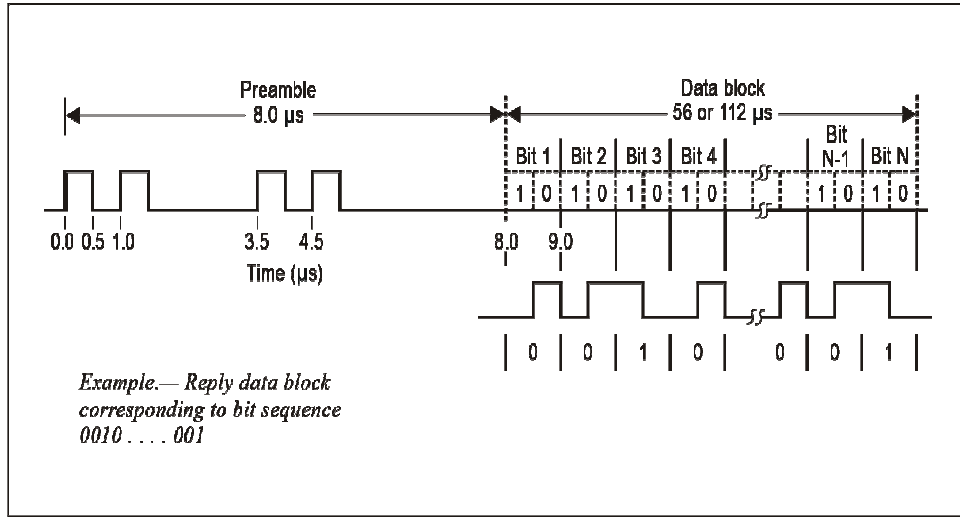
Preamble
8.0 μs

Data block
56 or 112 μs

Bit 1 | Bit 2 | Bit 3 | Bit 4 | Bit N-1 | Bit N

1 0 1 0 1 0 1 0 1 0 1 0

0.0 0.5 1.0 3.5 4.5 8.0 9.0

Time (μs)

0 0 1 0 0 0 1

Example.— Reply data block corresponding to bit sequence 0010 . . . . 001